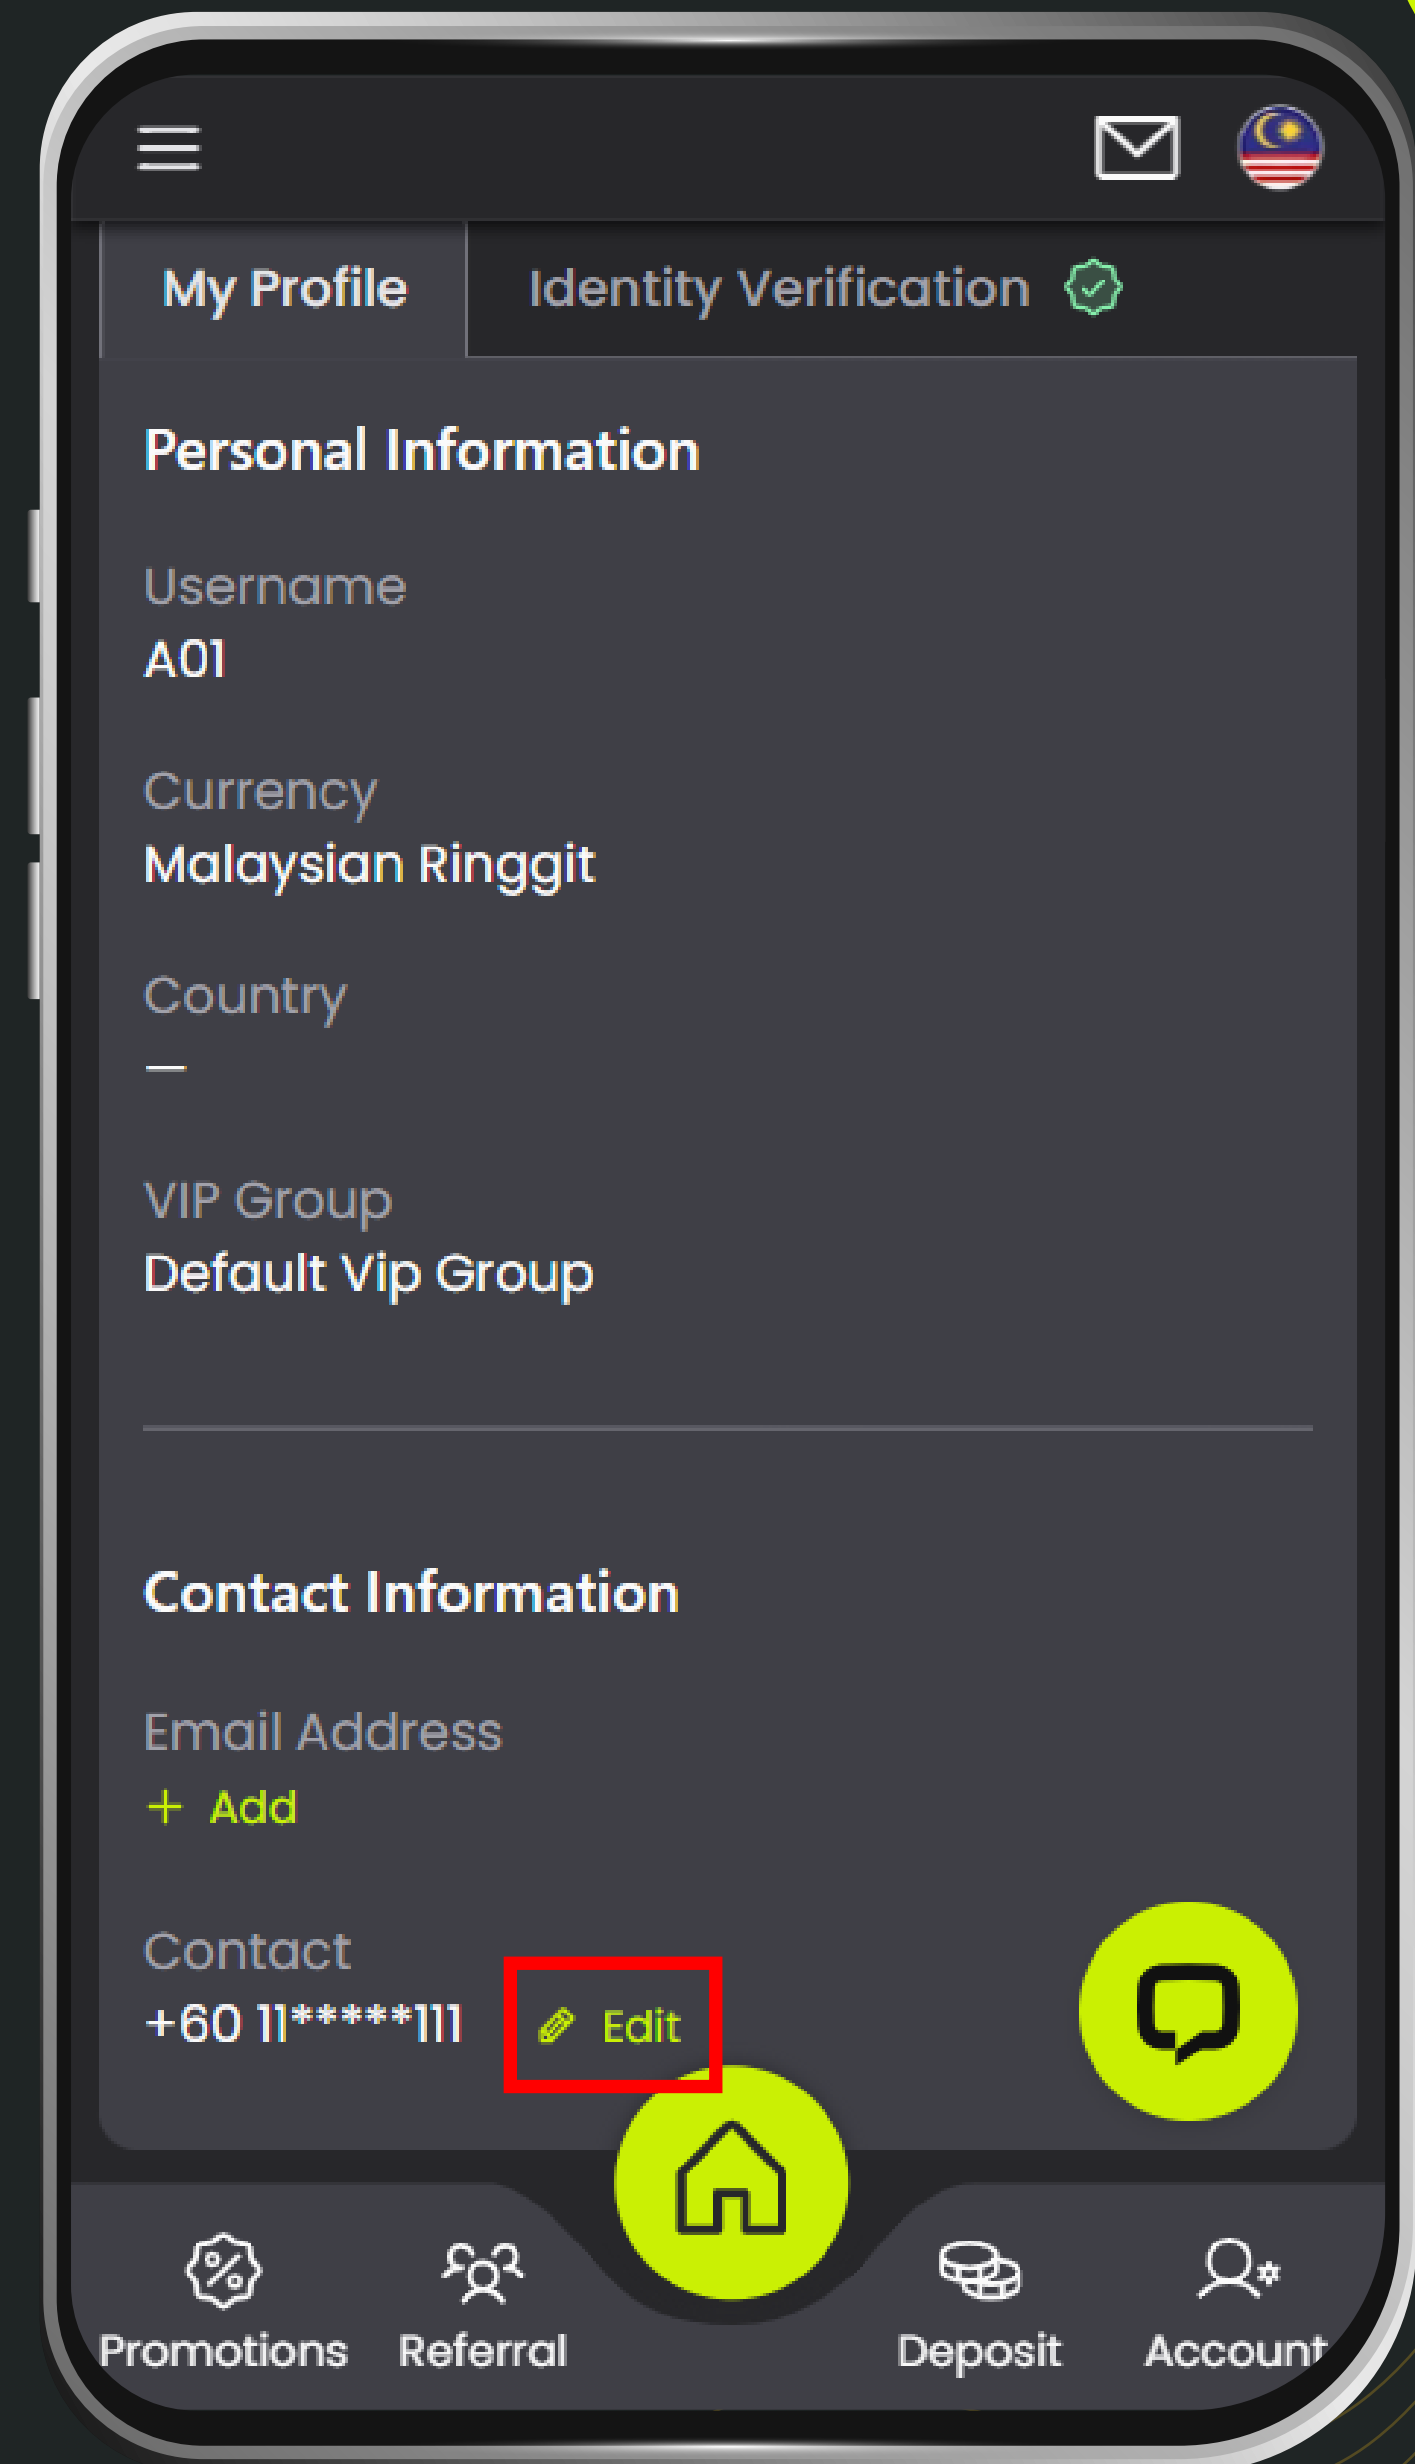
My Profile

Identity Verification

Personal Information

Username
A01

Currency
Malaysian Ringgit

Country
—

VIP Group
Default Vip Group

Contact Information

Email Address
+ Add

Contact
+60 11*****111 Edit

Promotions
Referral
Deposit
Account